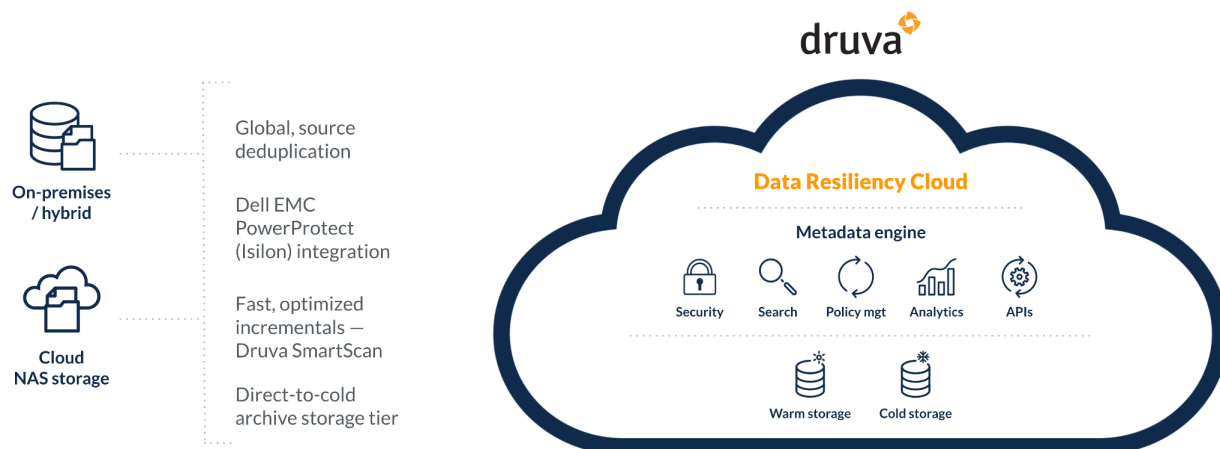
druva

On-premises / hybrid

Cloud NAS storage

Global, source deduplication

Dell EMC PowerProtect (Isilon) integration

Fast, optimized incrementals — Druva SmartScan

Direct-to-cold archive storage tier

Data Resiliency Cloud

Metadata engine

Security

Search

Policy mgt

Analytics

APIs

Warm storage

Cold storage